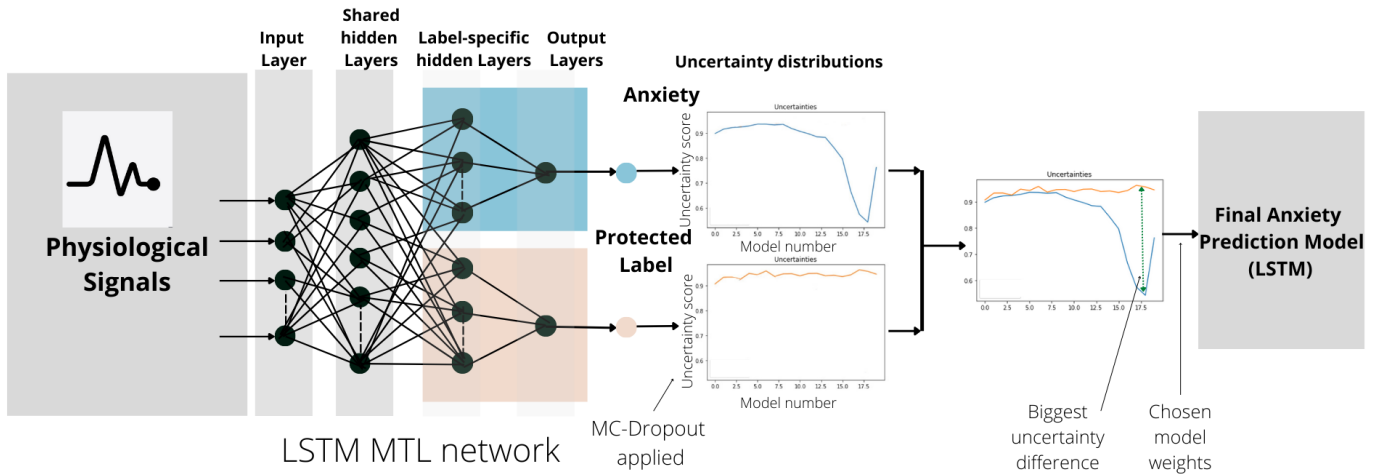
Input Layer

Shared hidden Layers

Label-specific hidden Layers

Output Layers

Uncertainty distributions

Anxiety

Uncertainties

Uncertainty score

0.9
0.8
0.7
0.6

0.0 2.5 5.0 7.5 10.0 12.5 15.0 17.5

Model number

Protected Label

Uncertainties

Uncertainty score

0.9
0.8
0.7
0.6

0.0 2.5 5.0 7.5 10.0 12.5 15.0 17.5

Model number

Physiological Signals

LSTM MTL network

MC-Dropout applied

Uncertainties

0.9
0.8
0.7
0.6

0.0 2.5 5.0 7.5 10.0 12.5 15.0 17.5

Biggest uncertainty difference

Chosen model weights

Final Anxiety Prediction Model (LSTM)